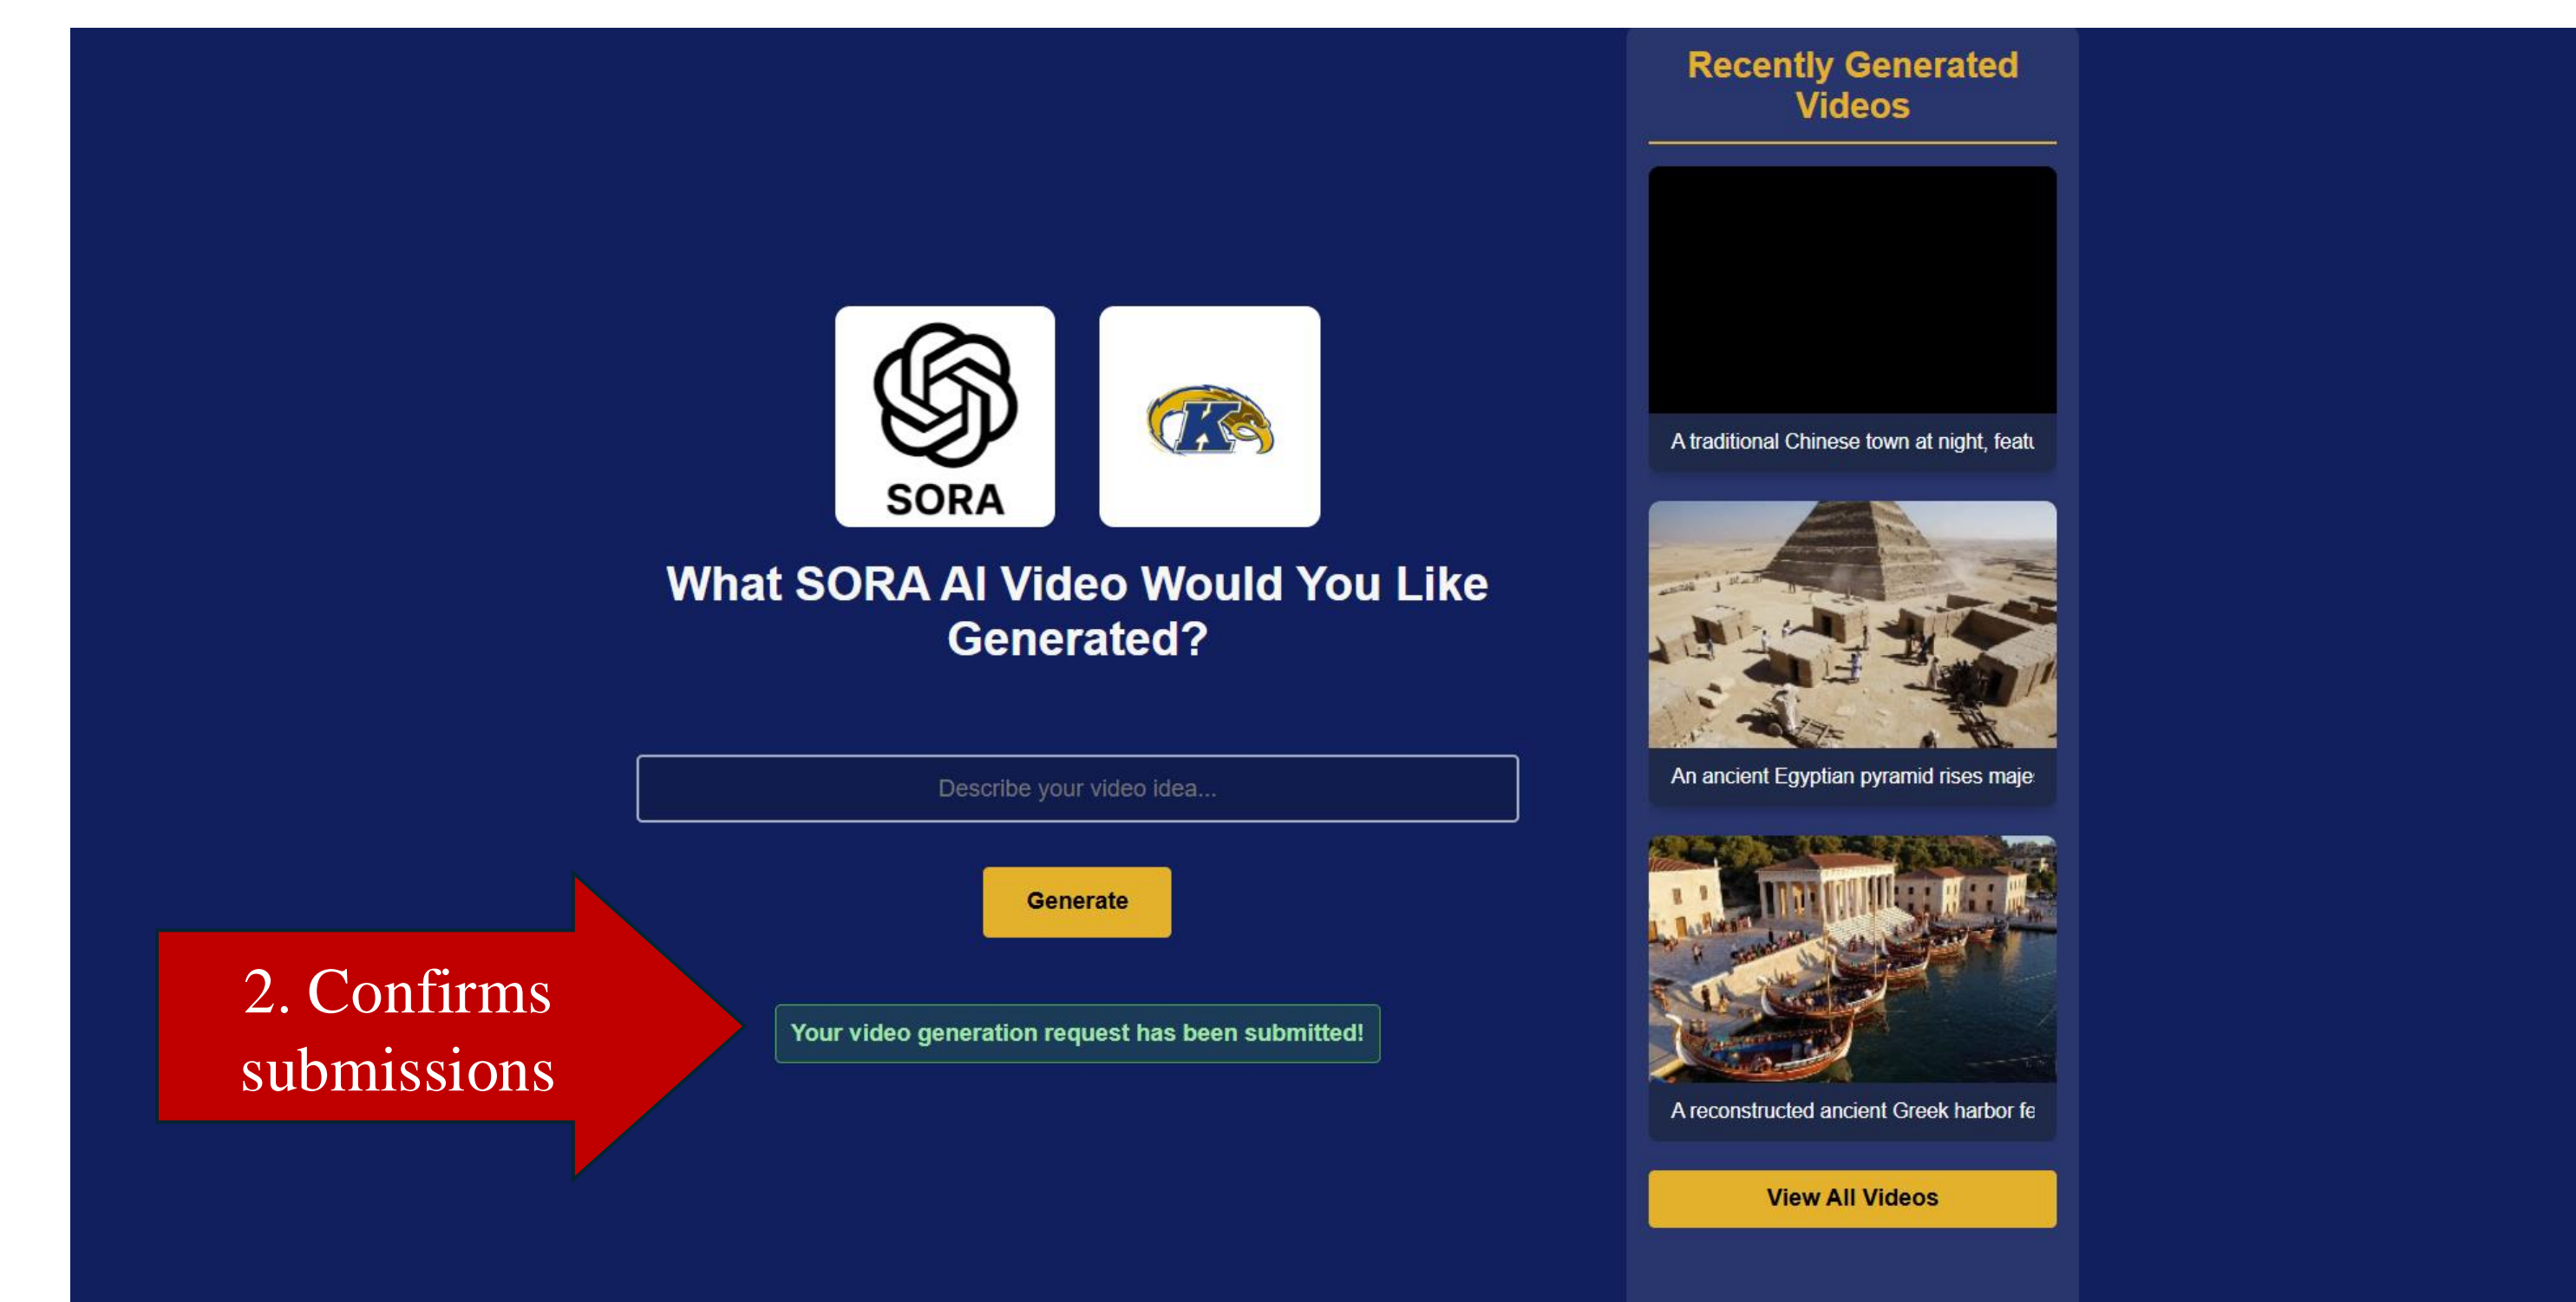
SORA

K

What SORA AI Video Would You Like Generated?

Describe your video idea...

Generate

2. Confirms submissions

Your video generation request has been submitted!

Recently Generated Videos

A traditional Chinese town at night, featu

An ancient Egyptian pyramid rises maje

A reconstructed ancient Greek harbor fe

View All Videos